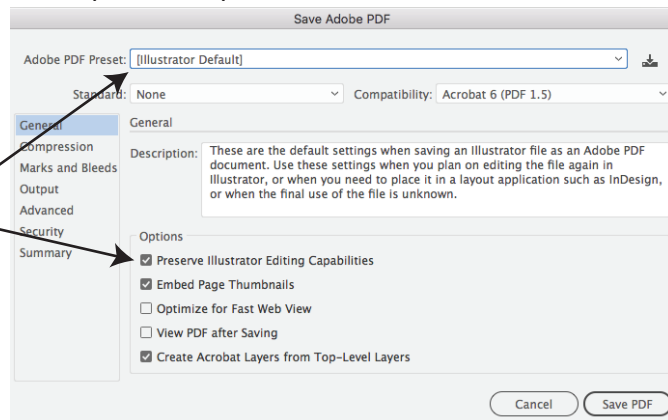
Save Adobe PDF

Adobe PDF Preset: [Illustrator Default]

Standard: None

Compatibility: Acrobat 6 (PDF 1.5)

General
Compression
Marks and Bleeds
Output
Advanced
Security
Summary

General

Description: These are the default settings when saving an Illustrator file as an Adobe PDF document. Use these settings when you plan on editing the file again in Illustrator, or when you need to place it in a layout application such as InDesign, or when the final use of the file is unknown.

Options

☑ Preserve Illustrator Editing Capabilities
☑ Embed Page Thumbnails
☐ Optimize for Fast Web View
☐ View PDF after Saving
☑ Create Acrobat Layers from Top-Level Layers

Cancel

Save PDF